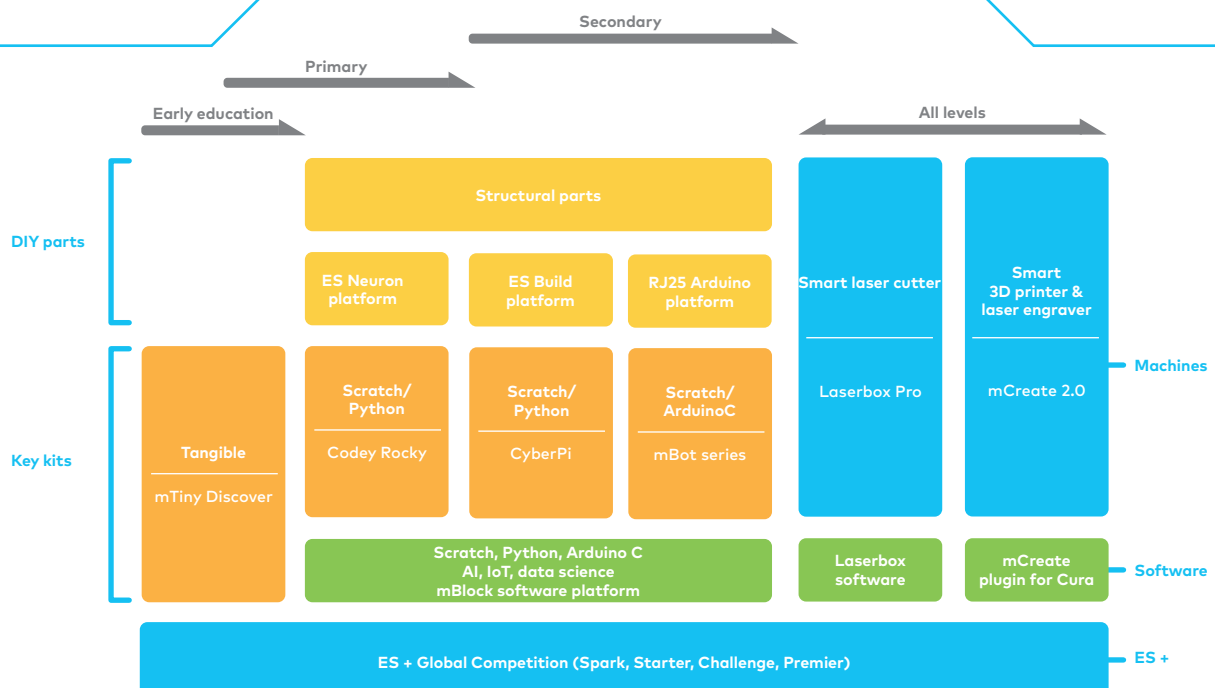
Secondary

Primary

Early education

All levels

DIY parts

Structural parts

ES Neuron platform

ES Build platform

RJ25 Arduino platform

Smart laser cutter

Laserbox Pro

Smart 3D printer & laser engraver

mCreate 2.0

Machines

Key kits

Tangible

mTiny Discover

Scratch/ Python

Codey Rocky

Scratch/ Python

CyberPi

Scratch/ ArduinoC

mBot series

Scratch, Python, Arduino C AI, IoT, data science mBlock software platform

Laserbox software

mCreate plugin for Cura

Software

ES + Global Competition (Spark, Starter, Challenge, Premier)

ES +